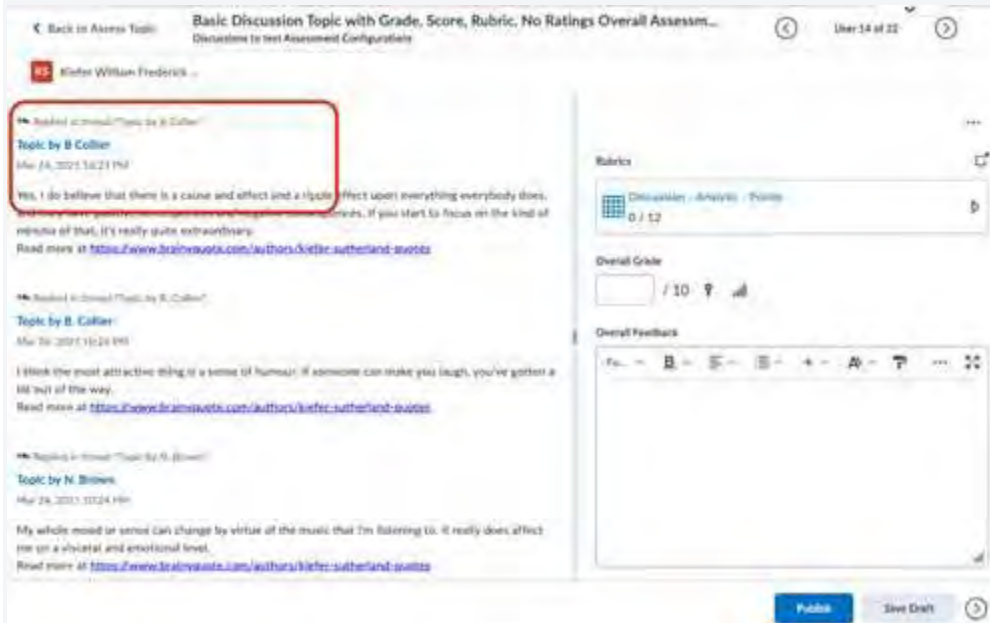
< Back to Assess Topic

Basic Discussion Topic with Grade, Score, Rubric, No Ratings Overall Assessm...

Discussions to test Assessment Configurations

User 14 of 22

KS Kiefer William Frederick ...

Replied in thread "Topic by B Collier"

Topic by B Collier

Mar 24, 2021 10:23 PM

Yes, I do believe that there is a cause and effect and a ripple effect upon everything everybody does. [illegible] If you start to focus on the kind of minutia of that, it's really quite extraordinary.

Read more at https://www.brainyquote.com/authors/kiefer-sutherland-quotes

Replied in thread "Topic by B. Collier"

Topic by B. Collier

Mar 24, 2021 10:24 PM

I think the most attractive thing is a sense of humour. If someone can make you laugh, you've gotten a lot out of the way.

Read more at https://www.brainyquote.com/authors/kiefer-sutherland-quotes

Replied in thread "Topic by N. Brown"

Topic by N. Brown

Mar 24, 2021 10:24 PM

My whole mood or sense can change by virtue of the music that I'm listening to. It really does affect me on a visceral and emotional level.

Read more at https://www.brainyquote.com/authors/kiefer-sutherland-quotes

...

Rubrics

Discussion - Analytic - Points

0 / 12

Overall Grade

/ 10

Overall Feedback

Fo... B

Publish

Save Draft